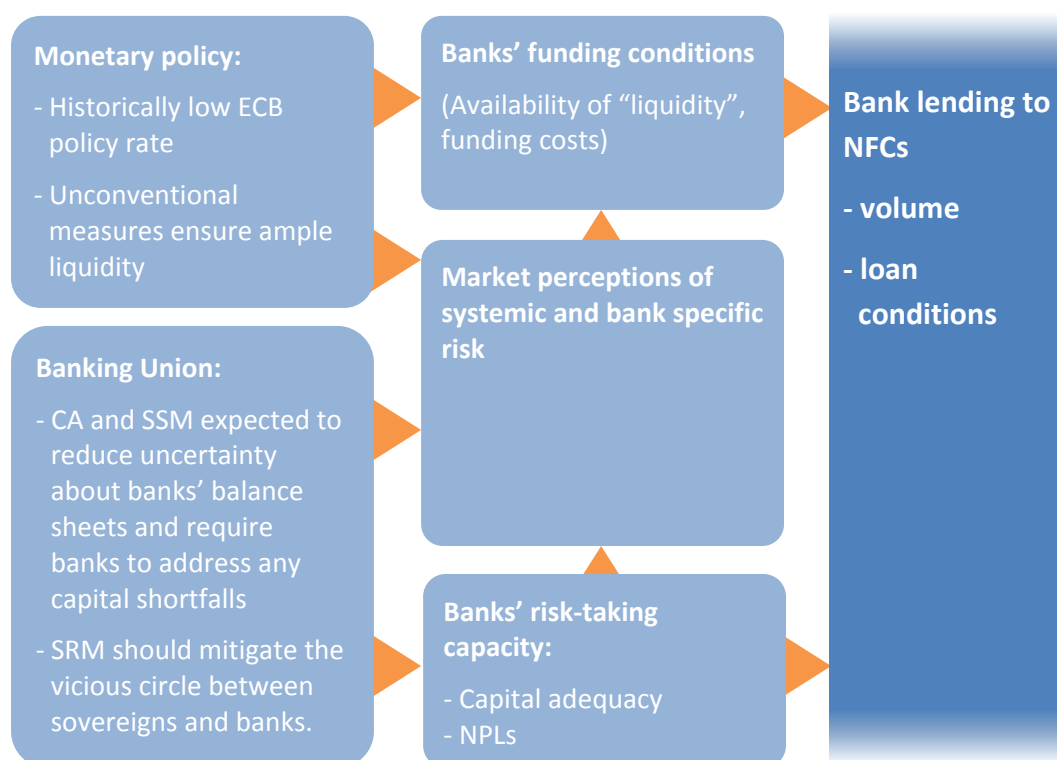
Monetary policy:

- Historically low ECB policy rate

- Unconventional measures ensure ample liquidity

Banking Union:

- CA and SSM expected to reduce uncertainty about banks' balance sheets and require banks to address any capital shortfalls

- SRM should mitigate the vicious circle between sovereigns and banks.

Banks' funding conditions

(Availability of "liquidity", funding costs)

Market perceptions of systemic and bank specific risk

Banks' risk-taking capacity:

- Capital adequacy
- NPLs

Bank lending to NFCs

- volume

- loan conditions